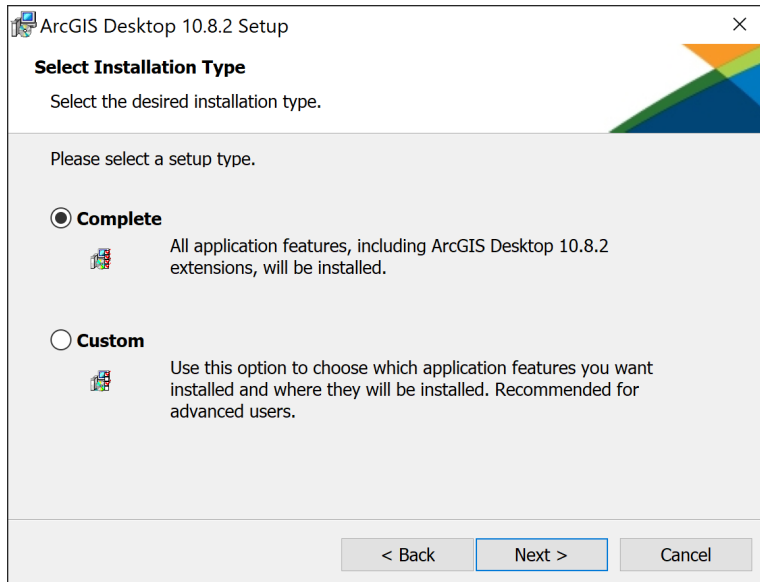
ArcGIS Desktop 10.8.2 Setup
×

Select Installation Type

Select the desired installation type.

Please select a setup type.

Complete

All application features, including ArcGIS Desktop 10.8.2 extensions, will be installed.

Custom

Use this option to choose which application features you want installed and where they will be installed. Recommended for advanced users.

< Back
Next >
Cancel